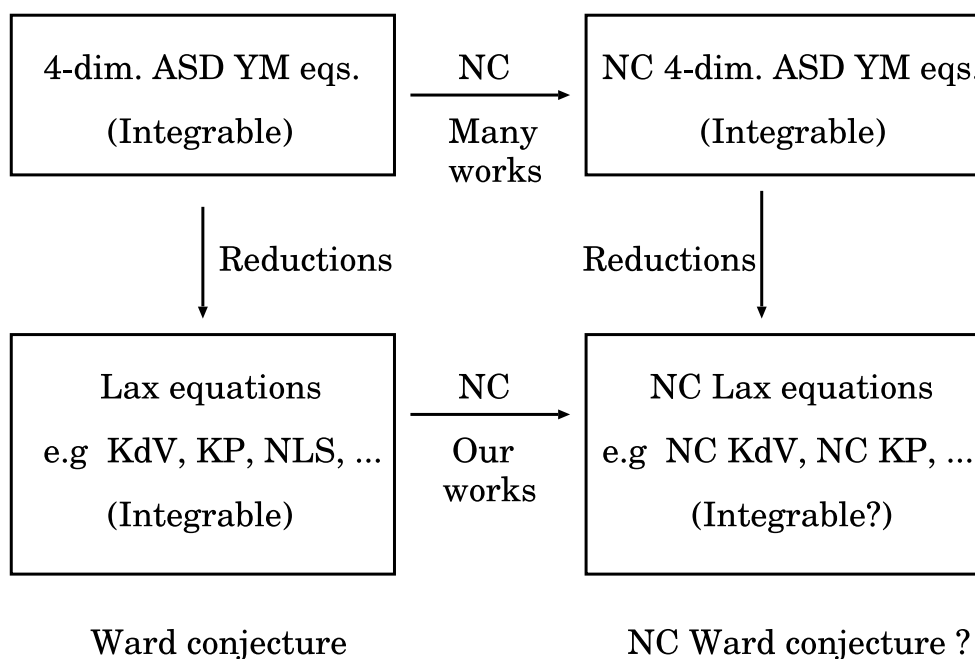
4-dim. ASD YM eqs.
(Integrable)

NC
Many works

NC 4-dim. ASD YM eqs.
(Integrable)

Reductions

Reductions

Lax equations
e.g KdV, KP, NLS, ...
(Integrable)

NC
Our works

NC Lax equations
e.g NC KdV, NC KP, ...
(Integrable?)

Ward conjecture

NC Ward conjecture ?